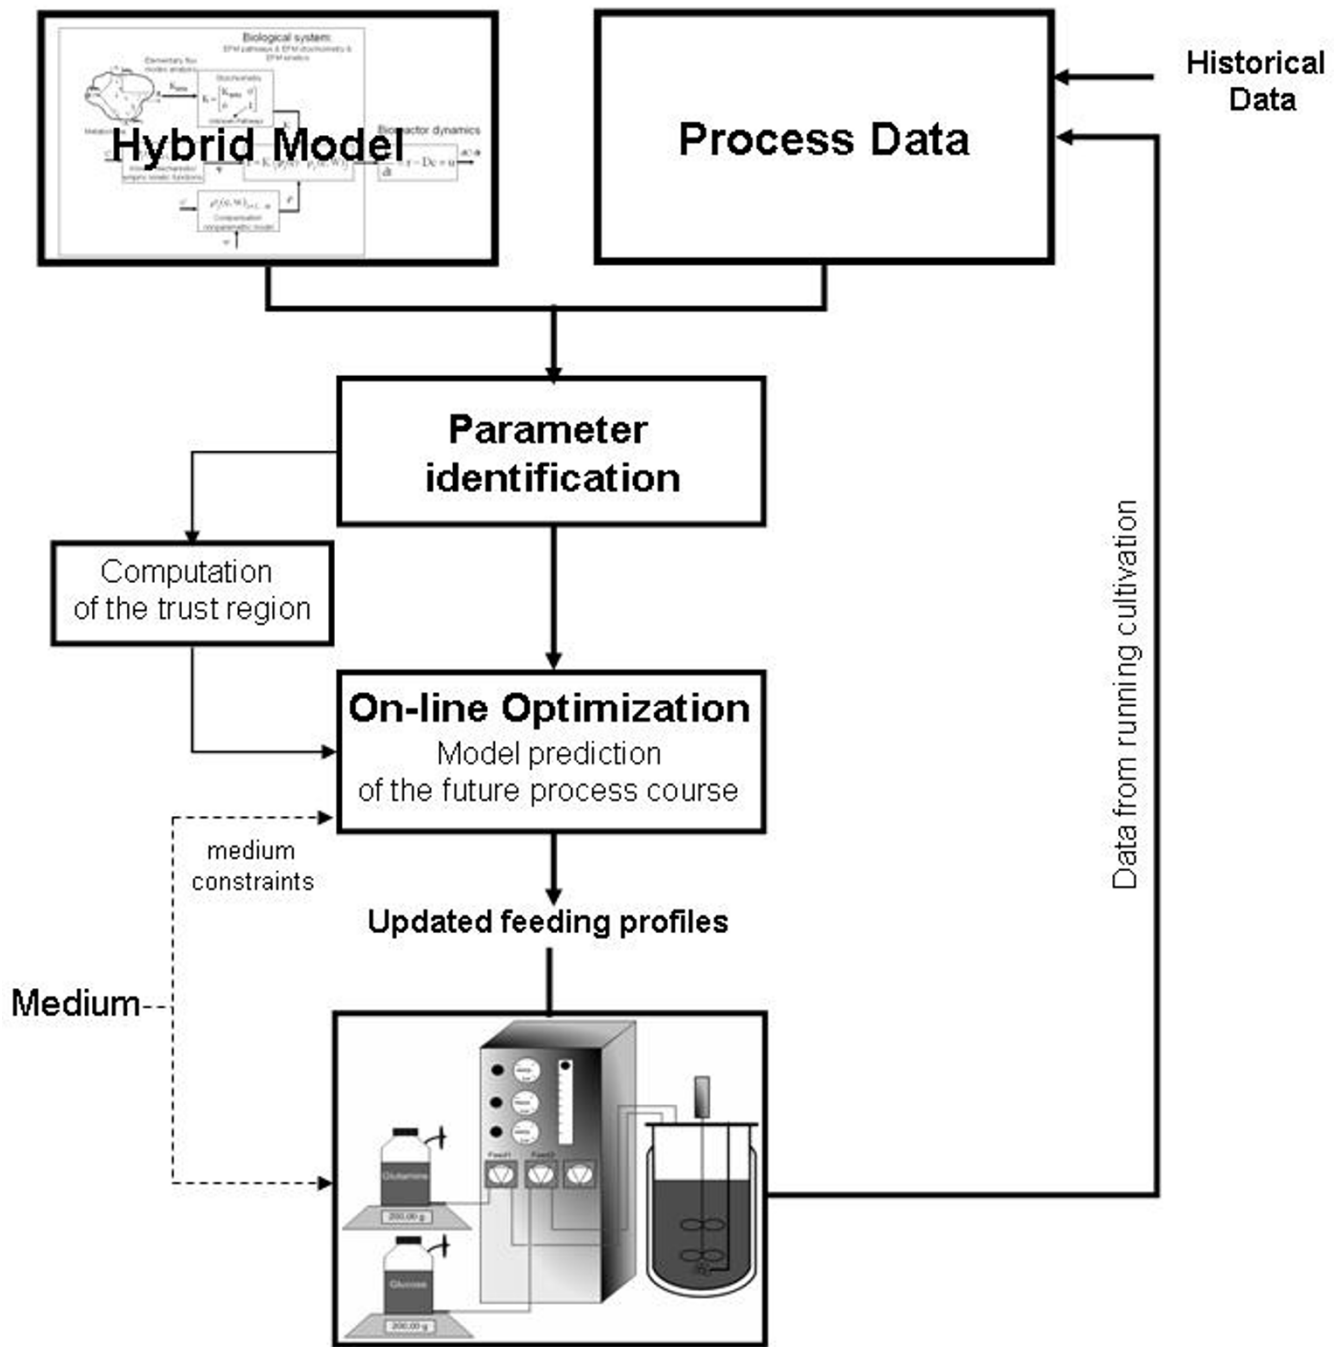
Biological system:
EFM pathways & EFM stoichiometry & EFM kinetics

Elementary flux modes analysis

Stoichiometry

Unknown Pathway

Hybrid Model

Bioreactor dynamics

Computation (parametric model)

Process Data

Historical Data

Parameter identification

Computation of the trust region

On-line Optimization
Model prediction of the future process course

medium constraints

Updated feeding profiles

Medium

Data from running cultivation

Feed1

Feed2

Glutamine

200.00 g

Glucose

200.00 g